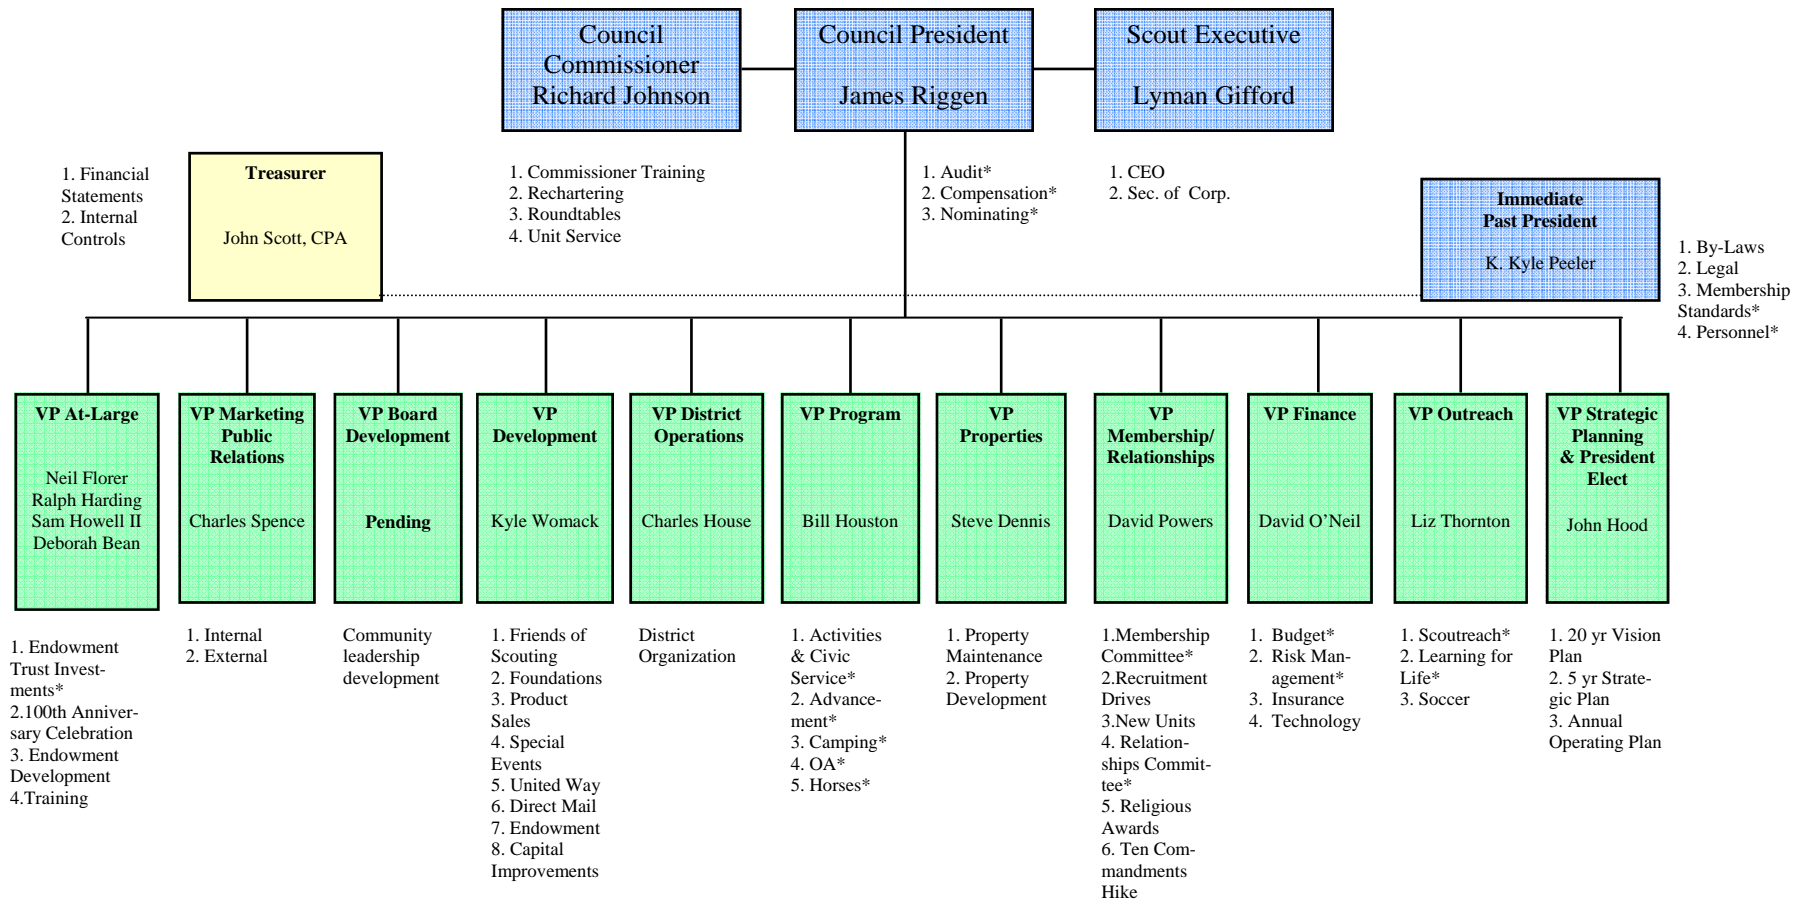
Council Commissioner
Richard Johnson

Council President

James Riggen

Scout Executive

Lyman Gifford

1. Financial Statements
2. Internal Controls

Treasurer

John Scott, CPA

1. Commissioner Training
2. Rechartering
3. Roundtables
4. Unit Service

1. Audit*
2. Compensation*
3. Nominating*

1. CEO
2. Sec. of Corp.

Immediate Past President

K. Kyle Peeler

1. By-Laws
2. Legal
3. Membership Standards*
4. Personnel*

VP At-Large

Neil Florer
Ralph Harding
Sam Howell II
Deborah Bean

1. Endowment Trust Investments*
2.100th Anniversary Celebration
3. Endowment Development
4.Training

VP Marketing Public Relations

Charles Spence

1. Internal
2. External

VP Board Development

Pending

Community leadership development

VP Development

Kyle Womack

1. Friends of Scouting
2. Foundations
3. Product Sales
4. Special Events
5. United Way
6. Direct Mail
7. Endowment
8. Capital Improvements

VP District Operations

Charles House

District Organization

VP Program

Bill Houston

1. Activities & Civic Service*
2. Advancement*
3. Camping*
4. OA*
5. Horses*

VP Properties

Steve Dennis

1. Property Maintenance
2. Property Development

VP Membership/ Relationships

David Powers

1.Membership Committee*
2.Recruitment Drives
3.New Units
4. Relationships Committee*
5. Religious Awards
6. Ten Commandments Hike

VP Finance

David O'Neil

1. Budget*
2. Risk Management*
3. Insurance
4. Technology

VP Outreach

Liz Thornton

1. Scoutreach*
2. Learning for Life*
3. Soccer

VP Strategic Planning & President Elect

John Hood

1. 20 yr Vision Plan
2. 5 yr Strategic Plan
3. Annual Operating Plan